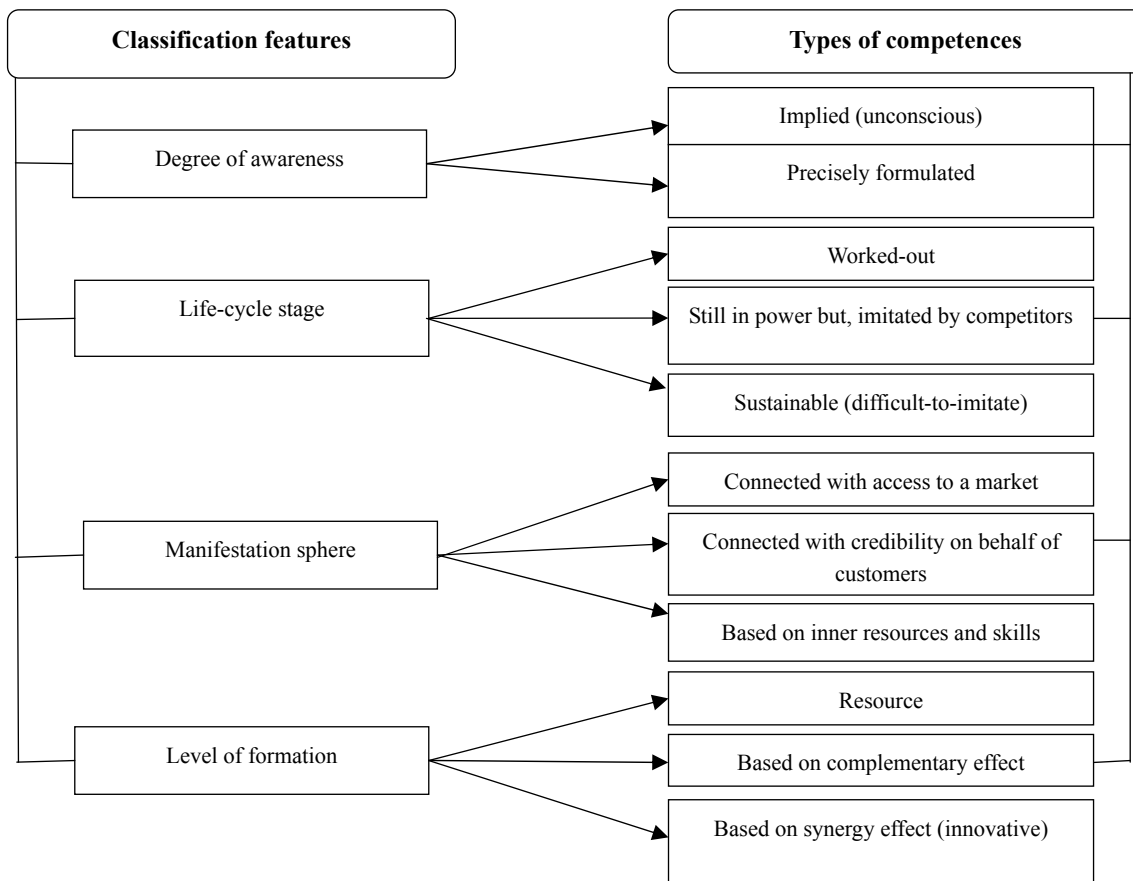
Classification features

Types of competences

Degree of awareness

Implied (unconscious)

Precisely formulated

Life-cycle stage

Worked-out

Still in power but, imitated by competitors

Sustainable (difficult-to-imitate)

Manifestation sphere

Connected with access to a market

Connected with credibility on behalf of customers

Based on inner resources and skills

Level of formation

Resource

Based on complementary effect

Based on synergy effect (innovative)